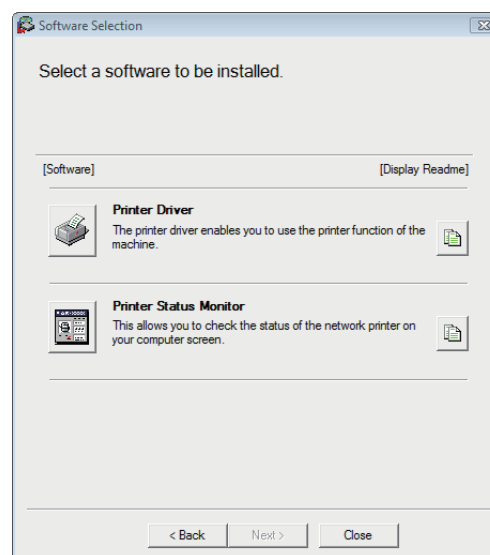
Software Selection

Select a software to be installed.

[Software]

[Display Readme]

Printer Driver
The printer driver enables you to use the printer function of the machine.

Printer Status Monitor
This allows you to check the status of the network printer on your computer screen.

< Back

Next >

Close